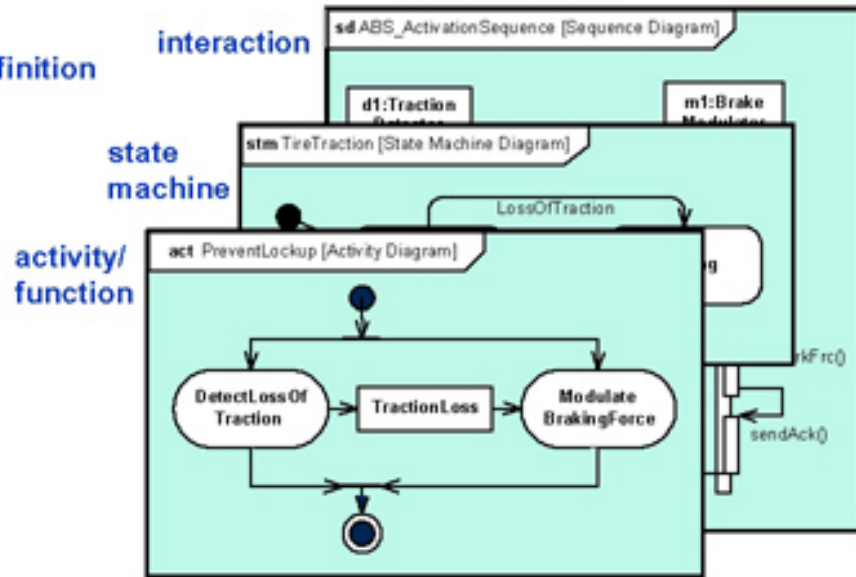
finition

interaction

sd ABS_ActivationSequence [Sequence Diagram]

d1:Traction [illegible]

m1:Brake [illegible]

state machine

stm TireTraction [State Machine Diagram]

LossOfTraction

activity/ function

act PreventLockup [Activity Diagram]

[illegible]g

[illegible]rkFrc()

DetectLossOf Traction

TractionLoss

Modulate BrakingForce

sendAck()